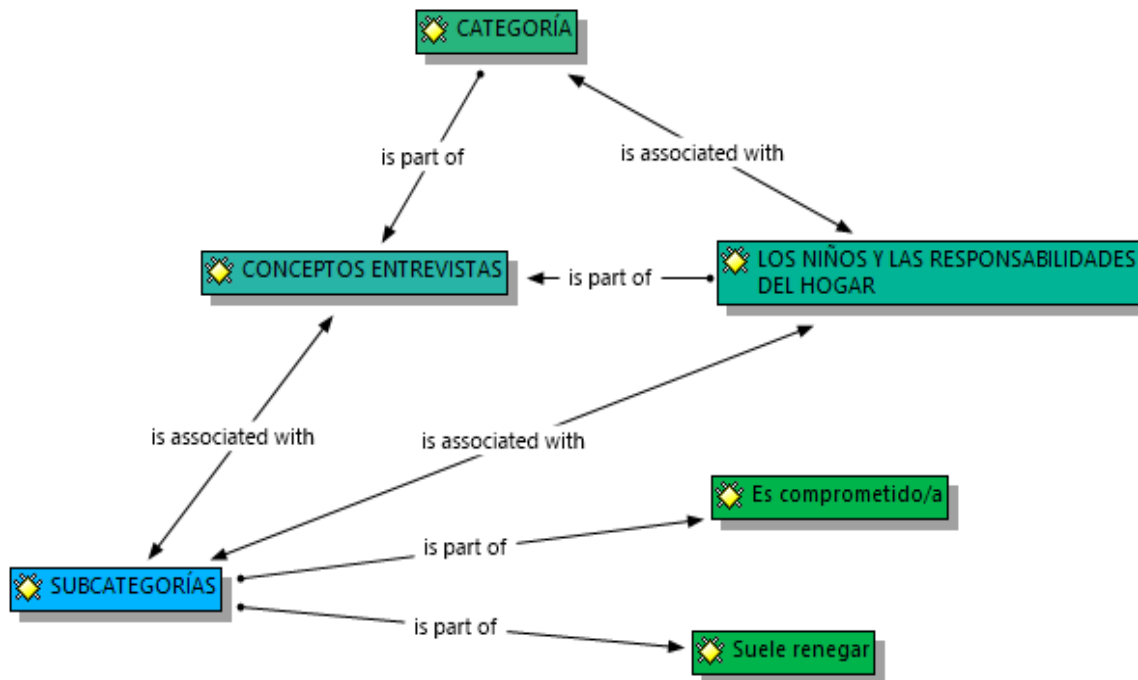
CATEGORÍA

is part of

is associated with

CONCEPTOS ENTREVISTAS

is part of

LOS NIÑOS Y LAS RESPONSABILIDADES DEL HOGAR

is associated with

is associated with

Es comprometido/a

is part of

SUBCATEGORÍAS

is part of

Suele renegar